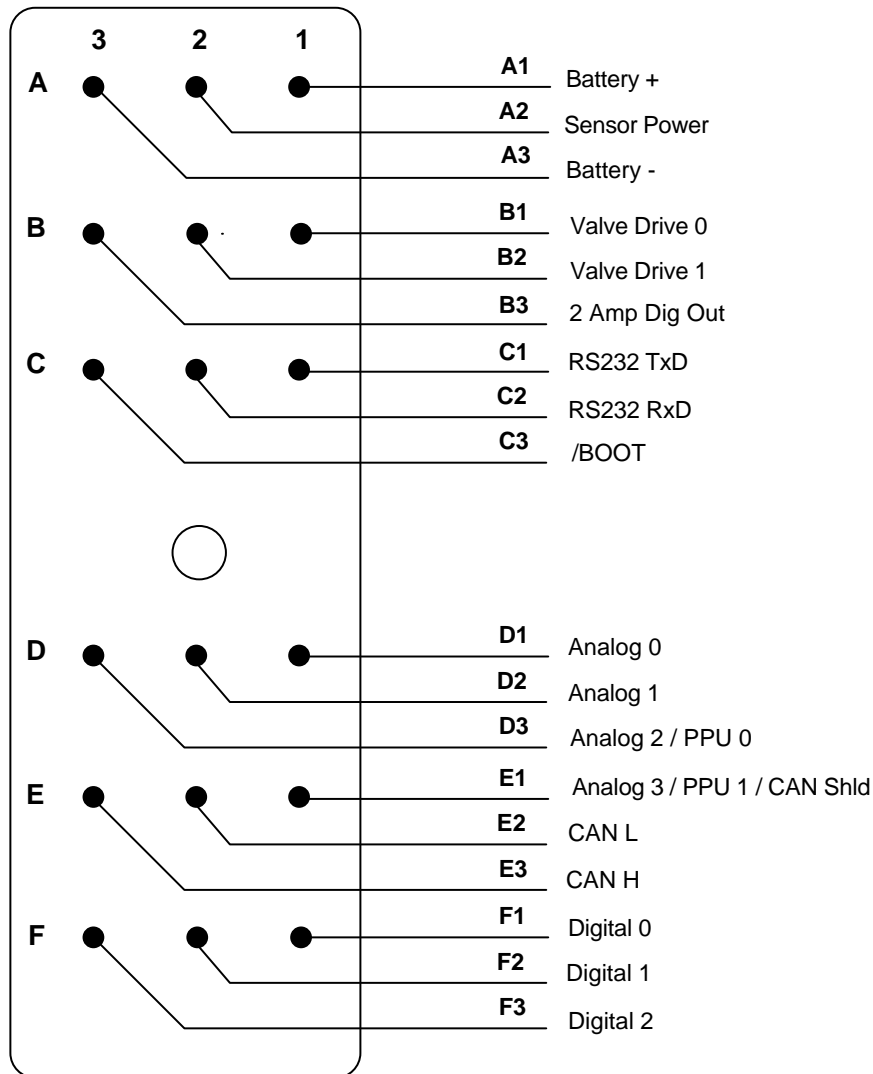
3 2 1

A
A1 Battery +
A2 Sensor Power
A3 Battery -

B
B1 Valve Drive 0
B2 Valve Drive 1
B3 2 Amp Dig Out

C
C1 RS232 TxD
C2 RS232 RxD
C3 /BOOT

D
D1 Analog 0
D2 Analog 1
D3 Analog 2 / PPU 0

E
E1 Analog 3 / PPU 1 / CAN Shld
E2 CAN L
E3 CAN H

F
F1 Digital 0
F2 Digital 1
F3 Digital 2